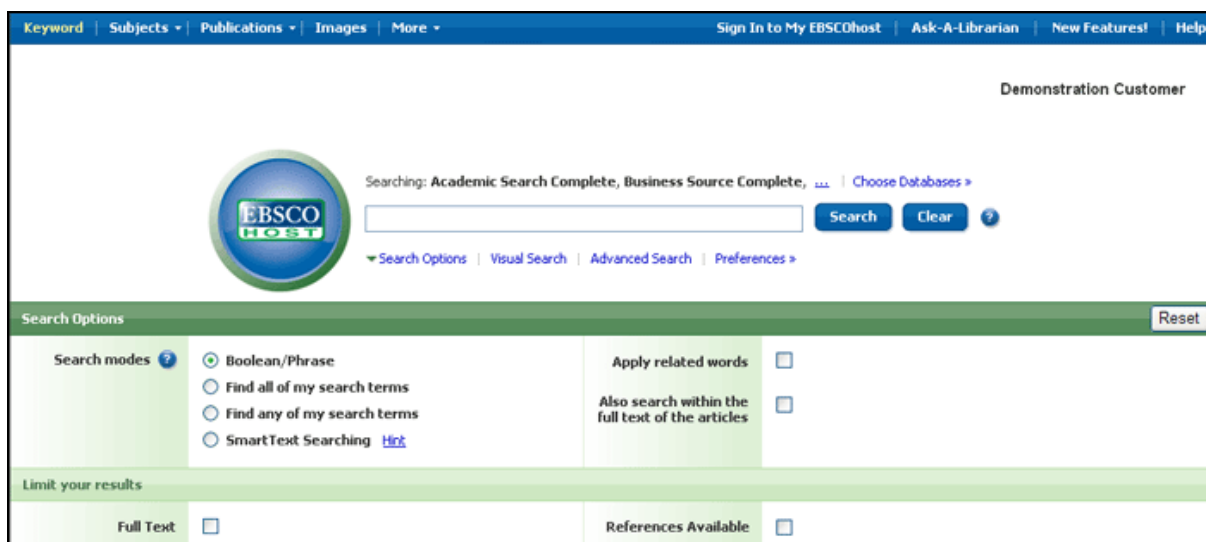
Keyword | Subjects | Publications | Images | More

Sign In to My EBSCOhost | Ask-A-Librarian | New Features! | Help

Demonstration Customer

EBSCO HOST

Searching: Academic Search Complete, Business Source Complete, ... | Choose Databases »

Search Clear

Search Options | Visual Search | Advanced Search | Preferences »

Search Options

Reset

Search modes

Boolean/Phrase

Find all of my search terms

Find any of my search terms

SmartText Searching Hint

Apply related words

Also search within the full text of the articles

Limit your results

Full Text

References Available